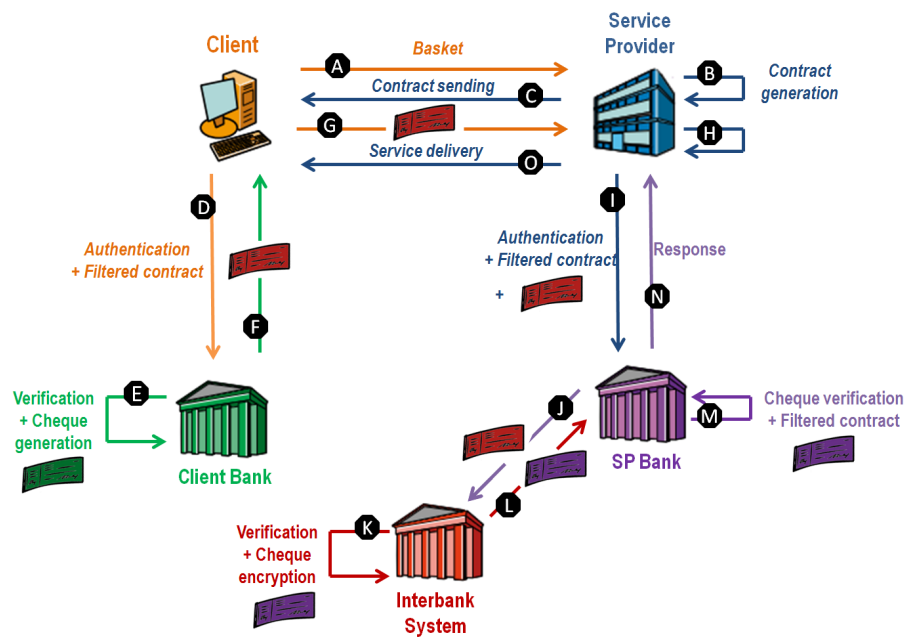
Client

Service Provider

A Basket

B Contract generation

C Contract sending

G

H

O Service delivery

D Authentication + Filtered contract

F

I Authentication + Filtered contract +

N Response

E Verification + Cheque generation

Client Bank

J

M Cheque verification + Filtered contract

SP Bank

L

K Verification + Cheque encryption

Interbank System